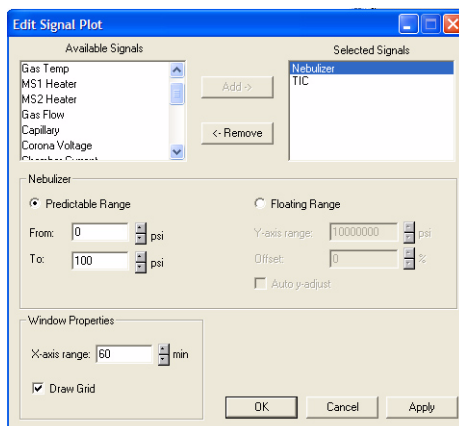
Edit Signal Plot

Available Signals

Gas Temp
MS1 Heater
MS2 Heater
Gas Flow
Capillary
Corona Voltage
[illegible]

Add ->

<- Remove

Selected Signals

Nebulizer
TIC

Nebulizer

Predictable Range

From: 0 psi

To: 100 psi

Floating Range

Y-axis range: 10000000 psi

Offset: 0 %

Auto y-adjust

Window Properties

X-axis range: 60 min

Draw Grid

OK

Cancel

Apply